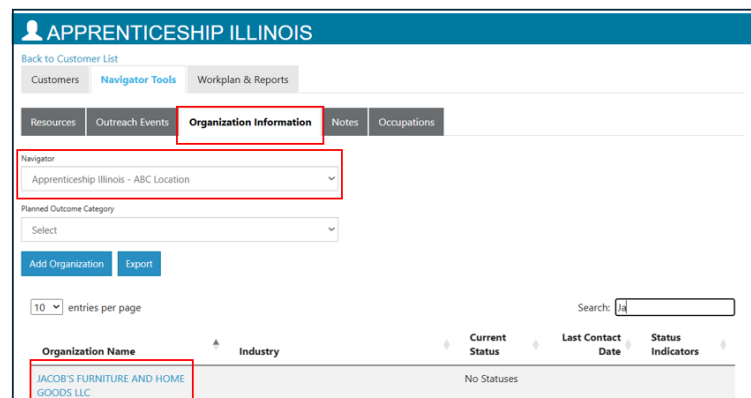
APPRENTICESHIP ILLINOIS

Back to Customer List

Customers | Navigator Tools | Workplan & Reports

Resources | Outreach Events | Organization Information | Notes | Occupations

Navigator

Apprenticeship Illinois - ABC Location

Planned Outcome Category

Select

Add Organization | Export

10 entries per page

Search: Ja

| Organization Name | Industry | Current Status | Last Contact Date | Status Indicators |
|---|---|---|---|---|
| JACOB'S FURNITURE AND HOME GOODS LLC | | No Statuses | | |